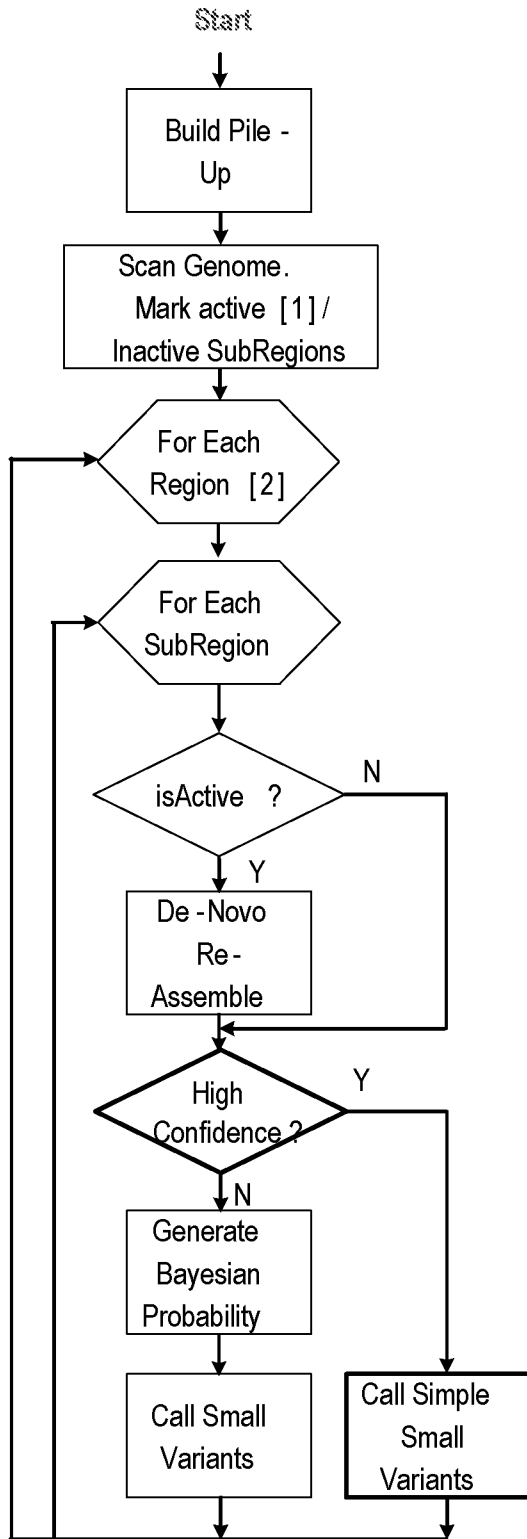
Start

Build Pile - Up

Scan Genome. Mark active [1] / Inactive SubRegions

For Each Region [2]

For Each SubRegion

isActive ?

N

Y

De -Novo Re - Assemble

High Confidence ?

Y

N

Generate Bayesian Probability

Call Small Variants

Call Simple Small Variants